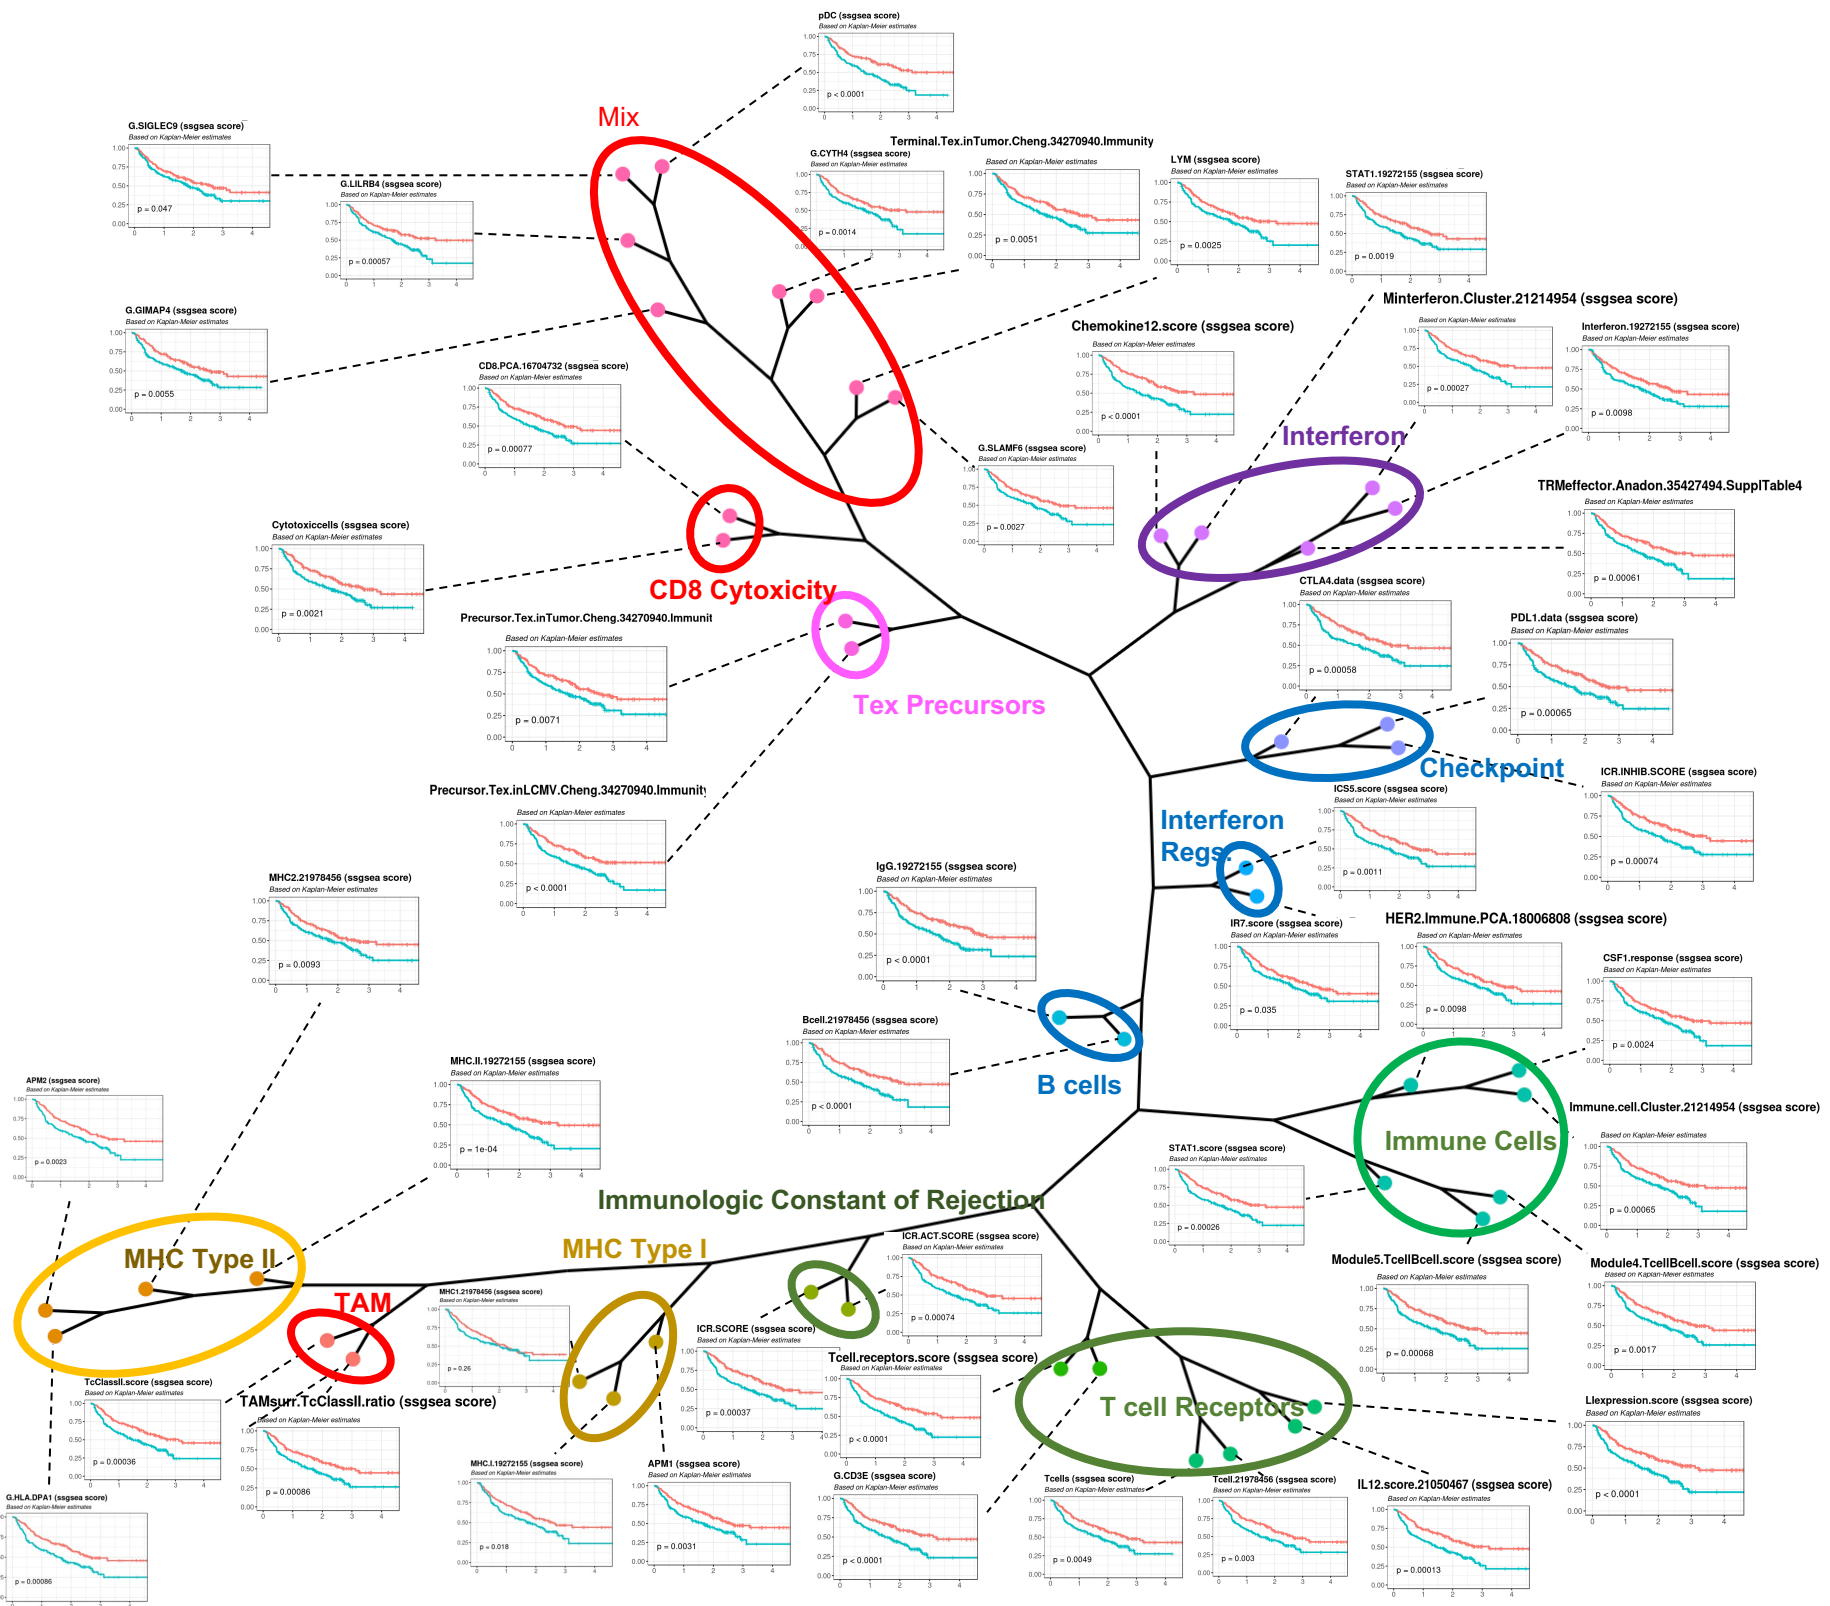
pDC (ssgsea score)
Based on Kaplan-Meier estimates
p < 0.0001

Mix

G.SIGLEC9 (ssgsea score)
Based on Kaplan-Meier estimates
p = 0.047

G.LILRB4 (ssgsea score)
Based on Kaplan-Meier estimates
p = 0.00057

Terminal.Tex.inTumor.Cheng.34270940.Immunity

G.CYTH4 (ssgsea score)
Based on Kaplan-Meier estimates
p = 0.0014

Based on Kaplan-Meier estimates
p = 0.0051

LYM (ssgsea score)
Based on Kaplan-Meier estimates
p = 0.0025

STAT1.19272155 (ssgsea score)
Based on Kaplan-Meier estimates
p = 0.0019

Minterferon.Cluster.21214954 (ssgsea score)
Based on Kaplan-Meier estimates
p = 0.00027

Interferon.19272155 (ssgsea score)
Based on Kaplan-Meier estimates
p = 0.0098

G.GIMAP4 (ssgsea score)
Based on Kaplan-Meier estimates
p = 0.0055

CD8.PCA.16704732 (ssgsea score)
Based on Kaplan-Meier estimates
p = 0.00077

Chemokine12.score (ssgsea score)
Based on Kaplan-Meier estimates
p < 0.0001

Interferon

G.SLAMF6 (ssgsea score)
Based on Kaplan-Meier estimates
p = 0.0027

TRMeffector.Anadon.35427494.SupplTable4
Based on Kaplan-Meier estimates
p = 0.00061

Cytotoxiccells (ssgsea score)
Based on Kaplan-Meier estimates
p = 0.0021

CD8 Cytoxicity

CTLA4.data (ssgsea score)
Based on Kaplan-Meier estimates
p = 0.00058

PDL1.data (ssgsea score)
Based on Kaplan-Meier estimates
p = 0.00065

Precursor.Tex.inTumor.Cheng.34270940.Immunit
Based on Kaplan-Meier estimates
p = 0.0071

Tex Precursors

Checkpoint

Precursor.Tex.inLCMV.Cheng.34270940.Immunity
Based on Kaplan-Meier estimates
p < 0.0001

ICS5.score (ssgsea score)
Based on Kaplan-Meier estimates
p = 0.0011

ICR.INHIB.SCORE (ssgsea score)
Based on Kaplan-Meier estimates
p = 0.00074

Interferon Regs

MHC2.21978456 (ssgsea score)
Based on Kaplan-Meier estimates
p = 0.0093

IgG.19272155 (ssgsea score)
Based on Kaplan-Meier estimates
p < 0.0001

IR7.score (ssgsea score)
Based on Kaplan-Meier estimates
p = 0.035

HER2.Immune.PCA.18006808 (ssgsea score)
Based on Kaplan-Meier estimates
p = 0.0098

CSF1.response (ssgsea score)
Based on Kaplan-Meier estimates
p = 0.0024

Bcell.21978456 (ssgsea score)
Based on Kaplan-Meier estimates
p < 0.0001

B cells

MHC.II.19272155 (ssgsea score)
Based on Kaplan-Meier estimates
p = 1e-04

APM2 (ssgsea score)
Based on Kaplan-Meier estimates
p = 0.0023

Immune Cells

Immune.cell.Cluster.21214954 (ssgsea score)
Based on Kaplan-Meier estimates
p = 0.00065

STAT1.score (ssgsea score)
Based on Kaplan-Meier estimates
p = 0.00026

Immunologic Constant of Rejection

MHC Type II

MHC Type I

ICR.ACT.SCORE (ssgsea score)
Based on Kaplan-Meier estimates
p = 0.00074

Module5.TcellBcell.score (ssgsea score)
Based on Kaplan-Meier estimates
p = 0.00068

Module4.TcellBcell.score (ssgsea score)
Based on Kaplan-Meier estimates
p = 0.0017

TAM

MHC1.21978456 (ssgsea score)
Based on Kaplan-Meier estimates
p = 0.26

ICR.SCORE (ssgsea score)
Based on Kaplan-Meier estimates
p = 0.00037

Tcell.receptors.score (ssgsea score)
Based on Kaplan-Meier estimates
p < 0.0001

TcClassII.score (ssgsea score)
Based on Kaplan-Meier estimates
p = 0.00036

TAMsurr.TcClassII.ratio (ssgsea score)
Based on Kaplan-Meier estimates
p = 0.00086

T cell Receptors

LIexpression.score (ssgsea score)
Based on Kaplan-Meier estimates
p < 0.0001

MHC.I.19272155 (ssgsea score)
Based on Kaplan-Meier estimates
p = 0.018

APM1 (ssgsea score)
Based on Kaplan-Meier estimates
p = 0.0031

G.CD3E (ssgsea score)
Based on Kaplan-Meier estimates
p < 0.0001

Tcells (ssgsea score)
Based on Kaplan-Meier estimates
p = 0.0049

Tcell.21978456 (ssgsea score)
Based on Kaplan-Meier estimates
p = 0.003

IL12.score.21050467 (ssgsea score)
Based on Kaplan-Meier estimates
p = 0.00013

G.HLA.DPA1 (ssgsea score)
Based on Kaplan-Meier estimates
p = 0.00086